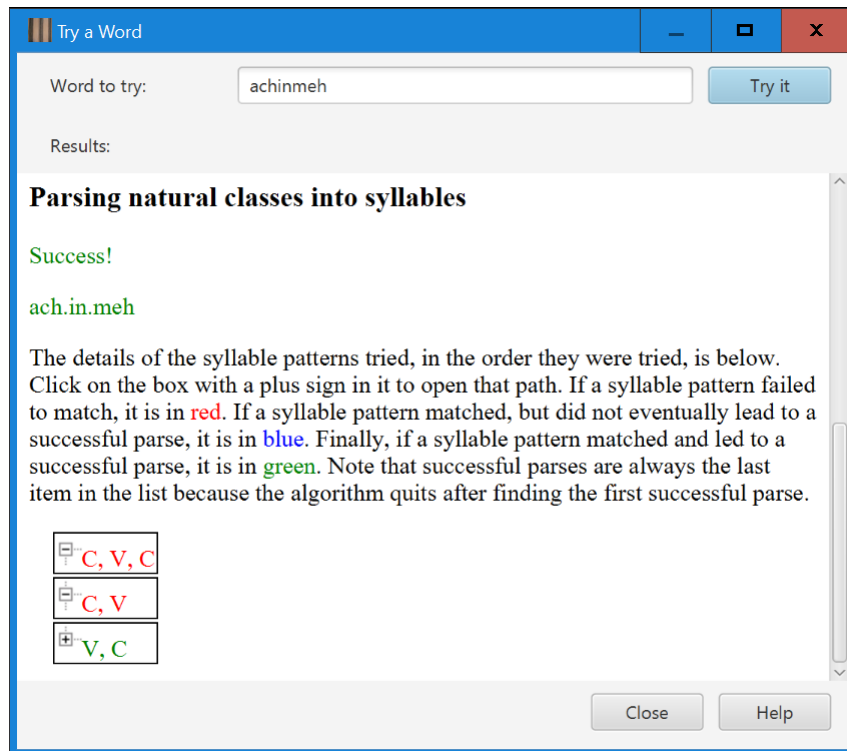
Try a Word

Word to try: achinmeh

Try it

Results:

Parsing natural classes into syllables

Success!

ach.in.meh

The details of the syllable patterns tried, in the order they were tried, is below. Click on the box with a plus sign in it to open that path. If a syllable pattern failed to match, it is in red. If a syllable pattern matched, but did not eventually lead to a successful parse, it is in blue. Finally, if a syllable pattern matched and led to a successful parse, it is in green. Note that successful parses are always the last item in the list because the algorithm quits after finding the first successful parse.

C, V, C

C, V

V, C

Close

Help